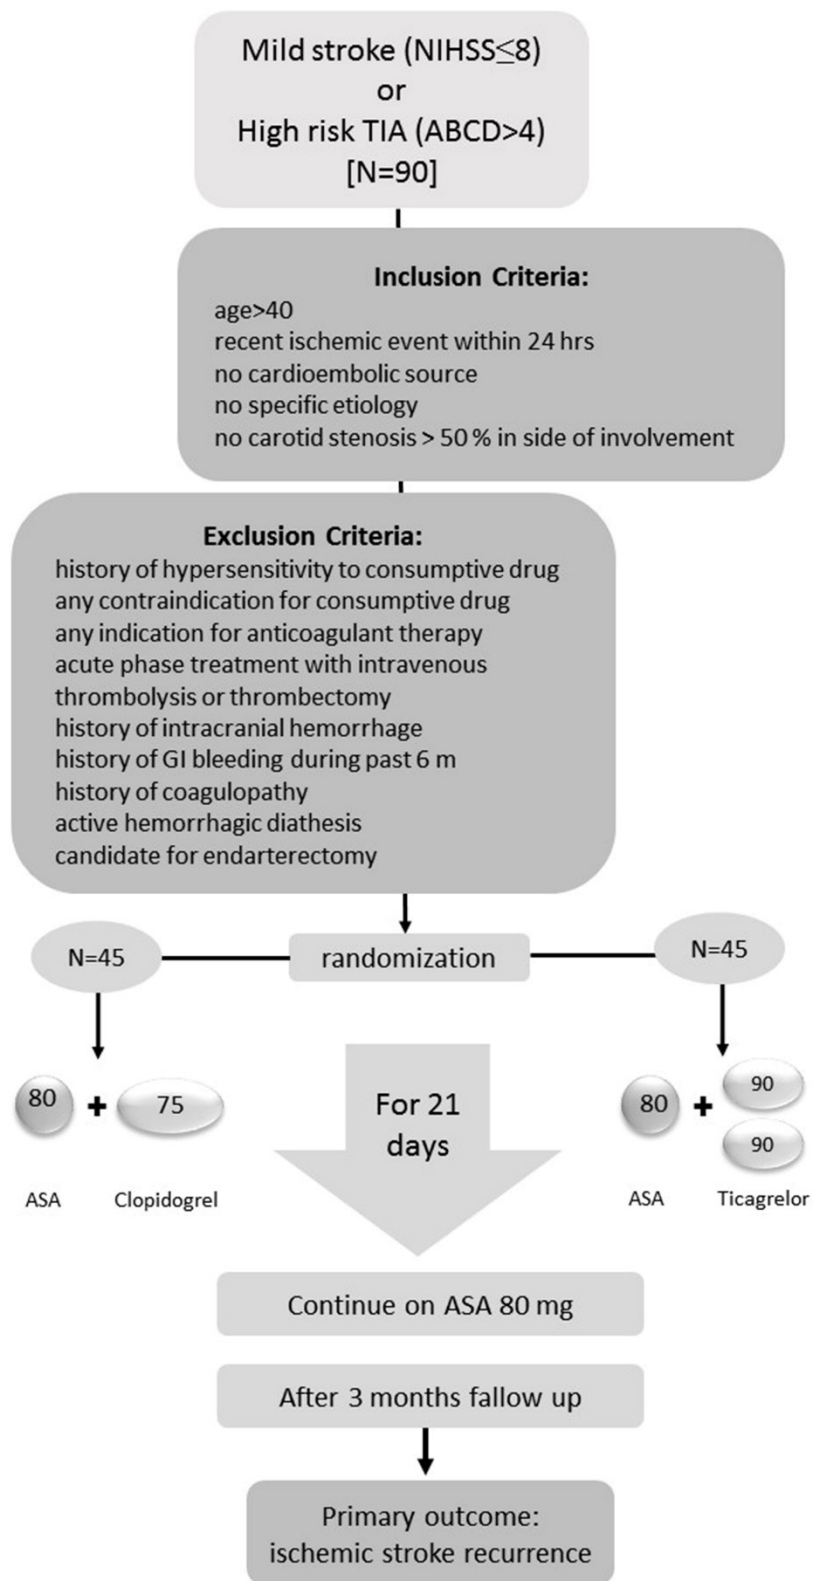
Mild stroke (NIHSS$\leq$8)
or
High risk TIA (ABCD>4)
[N=90]

Inclusion Criteria:
age>40
recent ischemic event within 24 hrs
no cardioembolic source
no specific etiology
no carotid stenosis > 50 % in side of involvement

Exclusion Criteria:
history of hypersensitivity to consumptive drug
any contraindication for consumptive drug
any indication for anticoagulant therapy
acute phase treatment with intravenous thrombolysis or thrombectomy
history of intracranial hemorrhage
history of GI bleeding during past 6 m
history of coagulopathy
active hemorrhagic diathesis
candidate for endarterectomy

N=45

randomization

N=45

80 + 75

ASA Clopidogrel

For 21 days

80 + 90 90

ASA Ticagrelor

Continue on ASA 80 mg

After 3 months fallow up

Primary outcome:
ischemic stroke recurrence